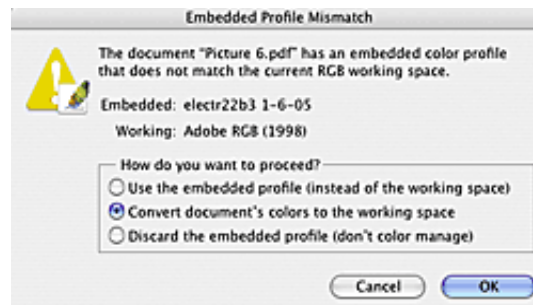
Embedded Profile Mismatch

The document "Picture 6.pdf" has an embedded color profile that does not match the current RGB working space.

Embedded: electr22b3 1-6-05

Working: Adobe RGB (1998)

How do you want to proceed?

Use the embedded profile (instead of the working space)

Convert document's colors to the working space

Discard the embedded profile (don't color manage)

Cancel

OK